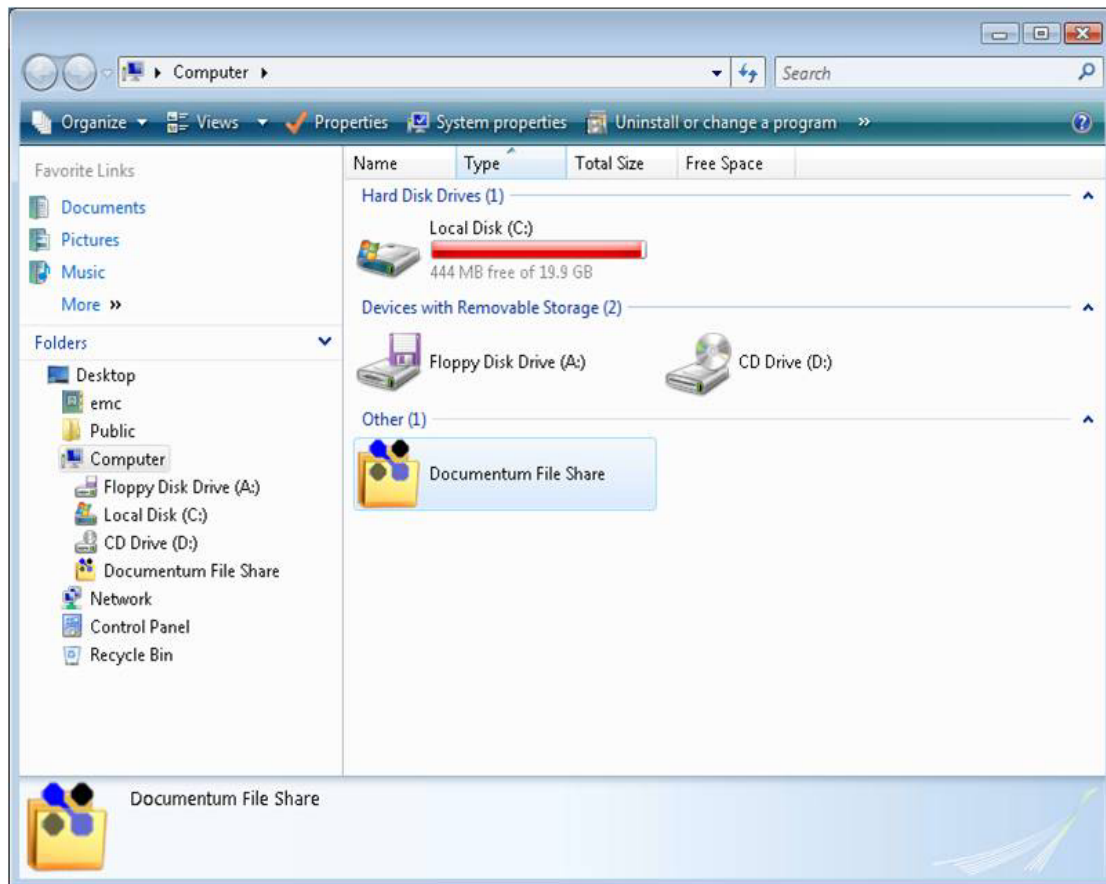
Computer ▸

Search

Organize ▾ Views ▾ Properties System properties Uninstall or change a program »

Favorite Links

Documents

Pictures

Music

More »

Folders

Desktop

emc

Public

Computer

Floppy Disk Drive (A:)

Local Disk (C:)

CD Drive (D:)

Documentum File Share

Network

Control Panel

Recycle Bin

| Name | Type | Total Size | Free Space |
|---|---|---|---|

Hard Disk Drives (1)

Local Disk (C:)

444 MB free of 19.9 GB

Devices with Removable Storage (2)

Floppy Disk Drive (A:)

CD Drive (D:)

Other (1)

Documentum File Share

Documentum File Share